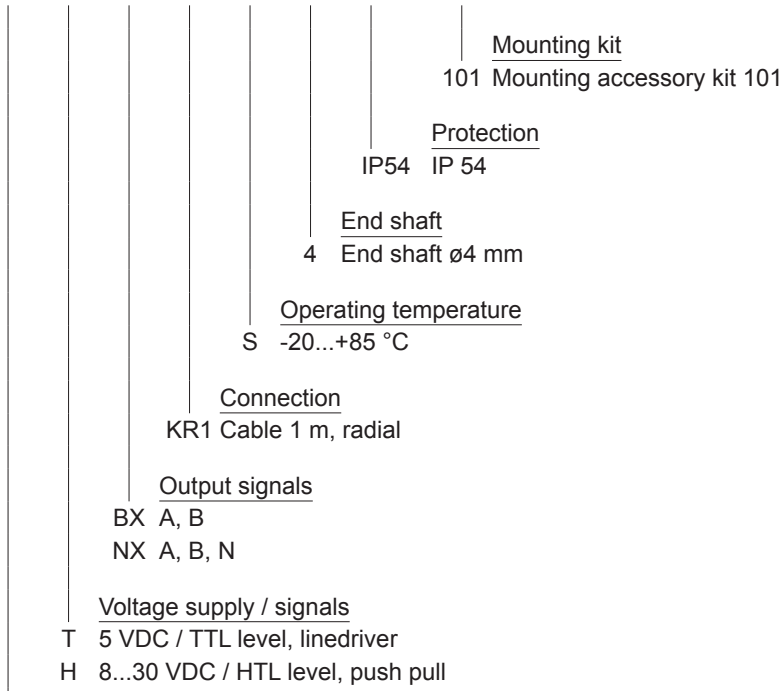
Mounting kit
101 Mounting accessory kit 101

Protection
IP54 IP 54

End shaft
4 End shaft ø4 mm

Operating temperature
S -20...+85 °C

Connection
KR1 Cable 1 m, radial

Output signals
BX A, B
NX A, B, N

Voltage supply / signals
T 5 VDC / TTL level, linedriver
H 8...30 VDC / HTL level, push pull